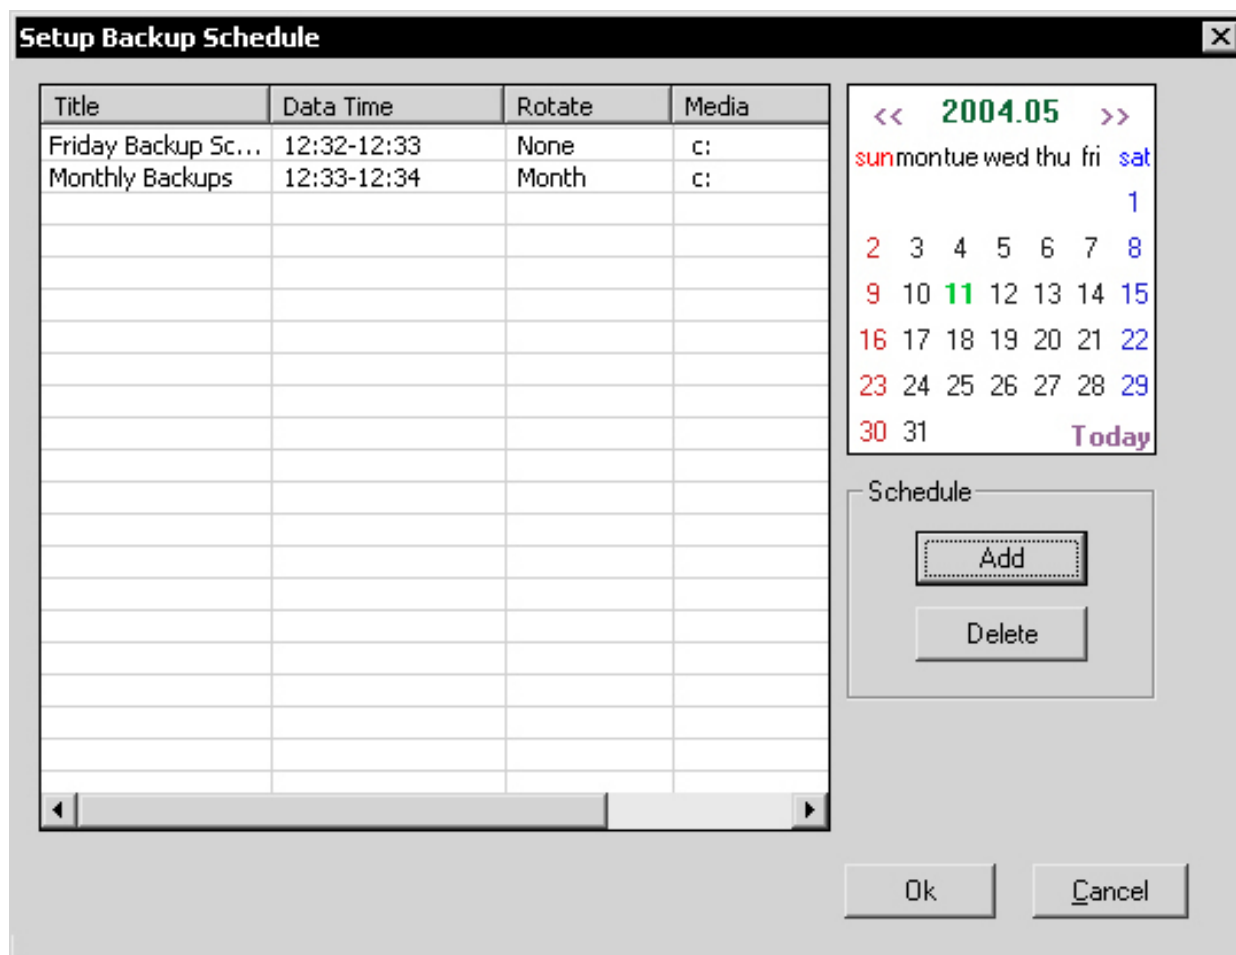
Setup Backup Schedule

| Title | Data Time | Rotate | Media |
|---|---|---|---|
| Friday Backup Sc... | 12:32-12:33 | None | c: |
| Monthly Backups | 12:33-12:34 | Month | c: |

<< 2004.05 >>

| sun | mon | tue | wed | thu | fri | sat |
|---|---|---|---|---|---|---|
| | | | | | | 1 |
| 2 | 3 | 4 | 5 | 6 | 7 | 8 |
| 9 | 10 | 11 | 12 | 13 | 14 | 15 |
| 16 | 17 | 18 | 19 | 20 | 21 | 22 |
| 23 | 24 | 25 | 26 | 27 | 28 | 29 |
| 30 | 31 | | | | | Today |

Schedule
Add
Delete

Ok
Cancel